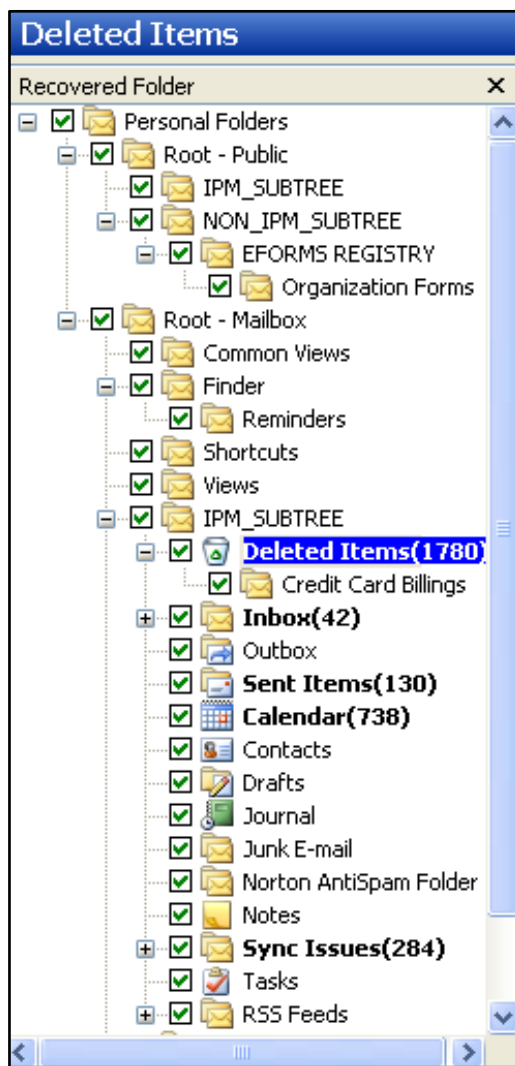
Deleted Items

Recovered Folder ×

Personal Folders
Root - Public
IPM_SUBTREE
NON_IPM_SUBTREE
EFORMS REGISTRY
Organization Forms
Root - Mailbox
Common Views
Finder
Reminders
Shortcuts
Views
IPM_SUBTREE
Deleted Items(1780)
Credit Card Billings
Inbox(42)
Outbox
Sent Items(130)
Calendar(738)
Contacts
Drafts
Journal
Junk E-mail
Norton AntiSpam Folder
Notes
Sync Issues(284)
Tasks
RSS Feeds